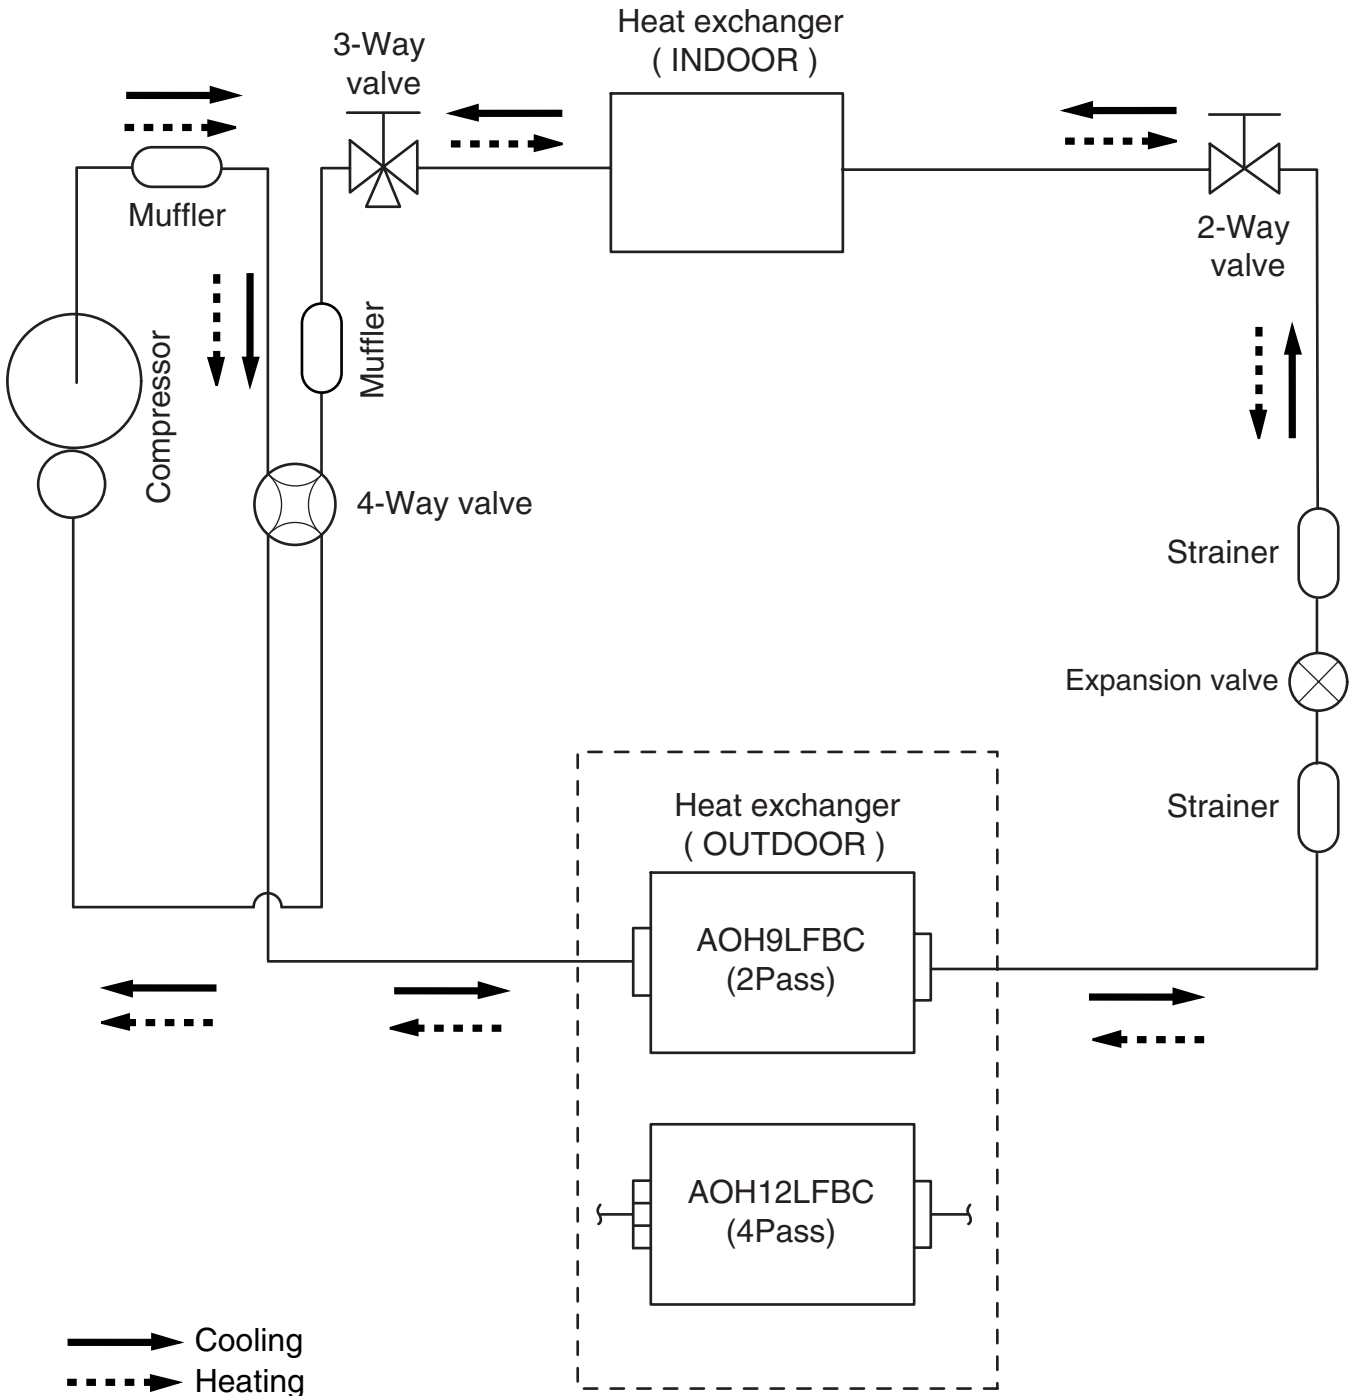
Heat exchanger
( INDOOR )

3-Way
valve

Muffler

Muffler

2-Way
valve

Compressor

4-Way valve

Strainer

Expansion valve

Strainer

Heat exchanger
( OUTDOOR )

AOH9LFBC
(2Pass)

AOH12LFBC
(4Pass)

Cooling
Heating